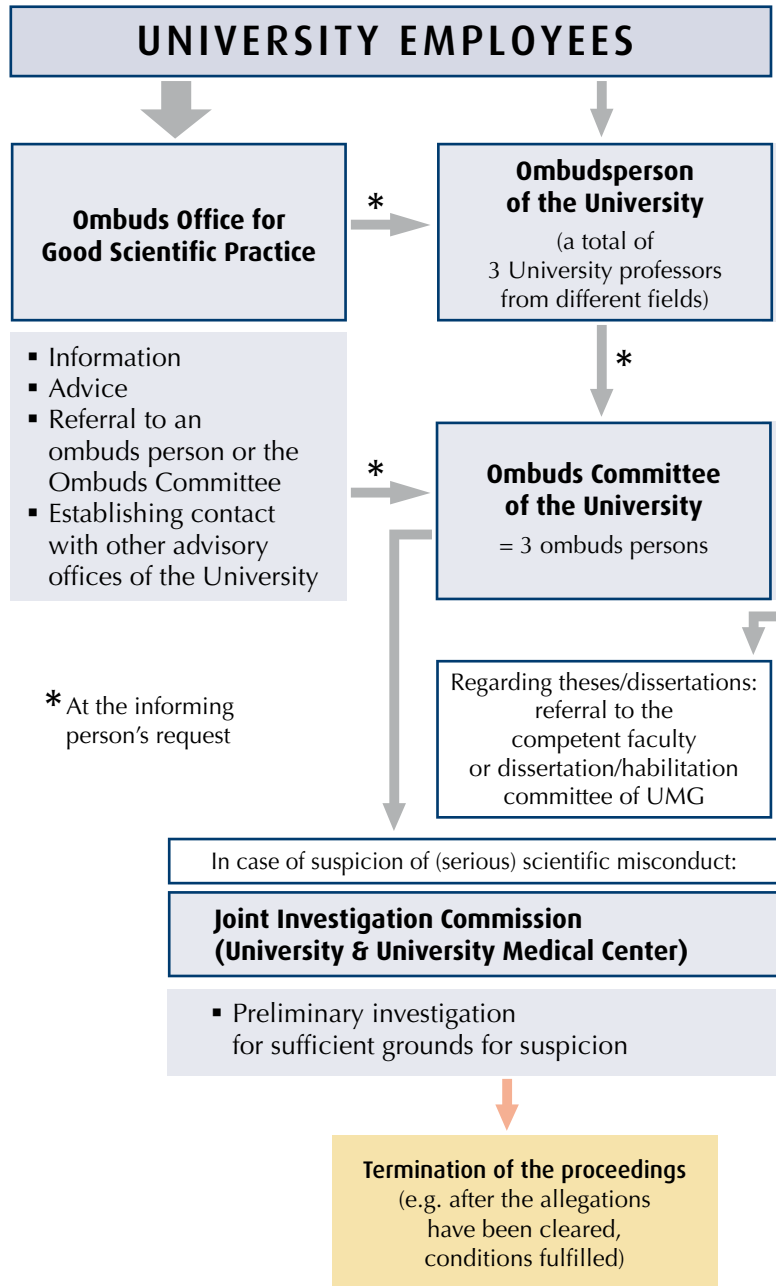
UNIVERSITY EMPLOYEES

Ombuds Office for Good Scientific Practice

*

Ombudsperson of the University

(a total of 3 University professors from different fields)

*

- Information
- Advice
- Referral to an ombuds person or the Ombuds Committee
- Establishing contact with other advisory offices of the University

*

Ombuds Committee of the University

= 3 ombuds persons

Regarding theses/dissertations: referral to the competent faculty or dissertation/habilitation committee of UMG

* At the informing person's request

In case of suspicion of (serious) scientific misconduct:

Joint Investigation Commission (University & University Medical Center)

- Preliminary investigation for sufficient grounds for suspicion

Termination of the proceedings
(e.g. after the allegations have been cleared, conditions fulfilled)